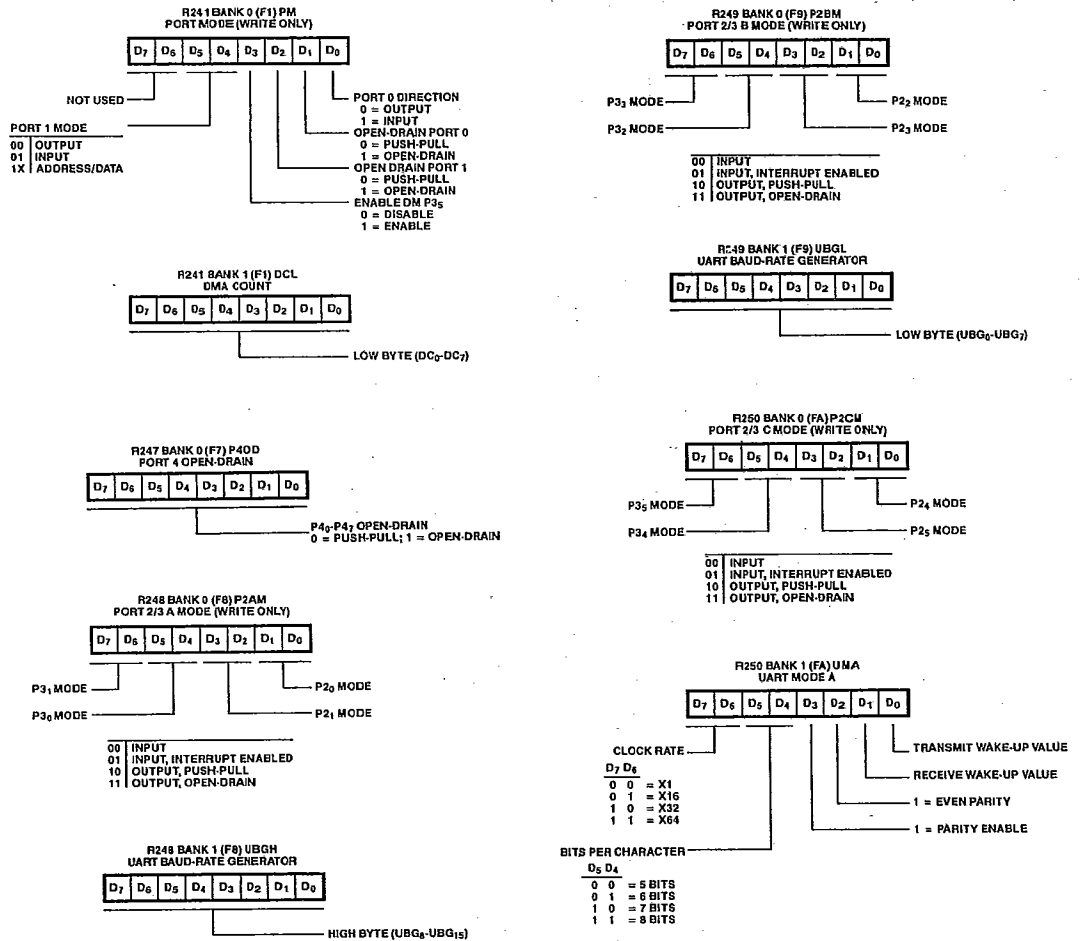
R241 BANK 0 (F1) PM
PORT MODE (WRITE ONLY)

| $D_7$ | $D_6$ | $D_5$ | $D_4$ | $D_3$ | $D_2$ | $D_1$ | $D_0$ |
|---|---|---|---|---|---|---|---|

NOT USED

PORT 1 MODE
00 OUTPUT
01 INPUT
1X ADDRESS/DATA

PORT 0 DIRECTION
0 = OUTPUT
1 = INPUT
OPEN-DRAIN PORT 0
0 = PUSH-PULL
1 = OPEN-DRAIN
OPEN DRAIN PORT 1
0 = PUSH-PULL
1 = OPEN-DRAIN
ENABLE DM $P3_5$
0 = DISABLE
1 = ENABLE

R241 BANK 1 (F1) DCL
DMA COUNT

| $D_7$ | $D_6$ | $D_5$ | $D_4$ | $D_3$ | $D_2$ | $D_1$ | $D_0$ |
|---|---|---|---|---|---|---|---|

LOW BYTE ($DC_0$-$DC_7$)

R247 BANK 0 (F7) P4OD
PORT 4 OPEN-DRAIN

| $D_7$ | $D_6$ | $D_5$ | $D_4$ | $D_3$ | $D_2$ | $D_1$ | $D_0$ |
|---|---|---|---|---|---|---|---|

$P4_0$-$P4_7$ OPEN-DRAIN
0 = PUSH-PULL; 1 = OPEN-DRAIN

R248 BANK 0 (F8) P2AM
PORT 2/3 A MODE (WRITE ONLY)

| $D_7$ | $D_6$ | $D_5$ | $D_4$ | $D_3$ | $D_2$ | $D_1$ | $D_0$ |
|---|---|---|---|---|---|---|---|

$P3_1$ MODE
$P3_0$ MODE
$P2_0$ MODE
$P2_1$ MODE

00 INPUT
01 INPUT, INTERRUPT ENABLED
10 OUTPUT, PUSH-PULL
11 OUTPUT, OPEN-DRAIN

R248 BANK 1 (F8) UBGH
UART BAUD-RATE GENERATOR

| $D_7$ | $D_6$ | $D_5$ | $D_4$ | $D_3$ | $D_2$ | $D_1$ | $D_0$ |
|---|---|---|---|---|---|---|---|

HIGH BYTE ($UBG_8$-$UBG_{15}$)

R249 BANK 0 (F9) P2BM
PORT 2/3 B MODE (WRITE ONLY)

| $D_7$ | $D_6$ | $D_5$ | $D_4$ | $D_3$ | $D_2$ | $D_1$ | $D_0$ |
|---|---|---|---|---|---|---|---|

$P3_3$ MODE
$P3_2$ MODE
$P2_2$ MODE
$P2_3$ MODE

00 INPUT
01 INPUT, INTERRUPT ENABLED
10 OUTPUT, PUSH-PULL
11 OUTPUT, OPEN-DRAIN

R249 BANK 1 (F9) UBGL
UART BAUD-RATE GENERATOR

| $D_7$ | $D_6$ | $D_5$ | $D_4$ | $D_3$ | $D_2$ | $D_1$ | $D_0$ |
|---|---|---|---|---|---|---|---|

LOW BYTE ($UBG_0$-$UBG_7$)

R250 BANK 0 (FA) P2CM
PORT 2/3 C MODE (WRITE ONLY)

| $D_7$ | $D_6$ | $D_5$ | $D_4$ | $D_3$ | $D_2$ | $D_1$ | $D_0$ |
|---|---|---|---|---|---|---|---|

$P3_5$ MODE
$P3_4$ MODE
$P2_4$ MODE
$P2_5$ MODE

00 INPUT
01 INPUT, INTERRUPT ENABLED
10 OUTPUT, PUSH-PULL
11 OUTPUT, OPEN-DRAIN

R250 BANK 1 (FA) UMA
UART MODE A

| $D_7$ | $D_6$ | $D_5$ | $D_4$ | $D_3$ | $D_2$ | $D_1$ | $D_0$ |
|---|---|---|---|---|---|---|---|

TRANSMIT WAKE-UP VALUE
RECEIVE WAKE-UP VALUE
1 = EVEN PARITY
1 = PARITY ENABLE

CLOCK RATE
$D_7$ $D_6$
0 0 = X1
0 1 = X16
1 0 = X32
1 1 = X64

BITS PER CHARACTER
$D_5$ $D_4$
0 0 = 5 BITS
0 1 = 6 BITS
1 0 = 7 BITS
1 1 = 8 BITS